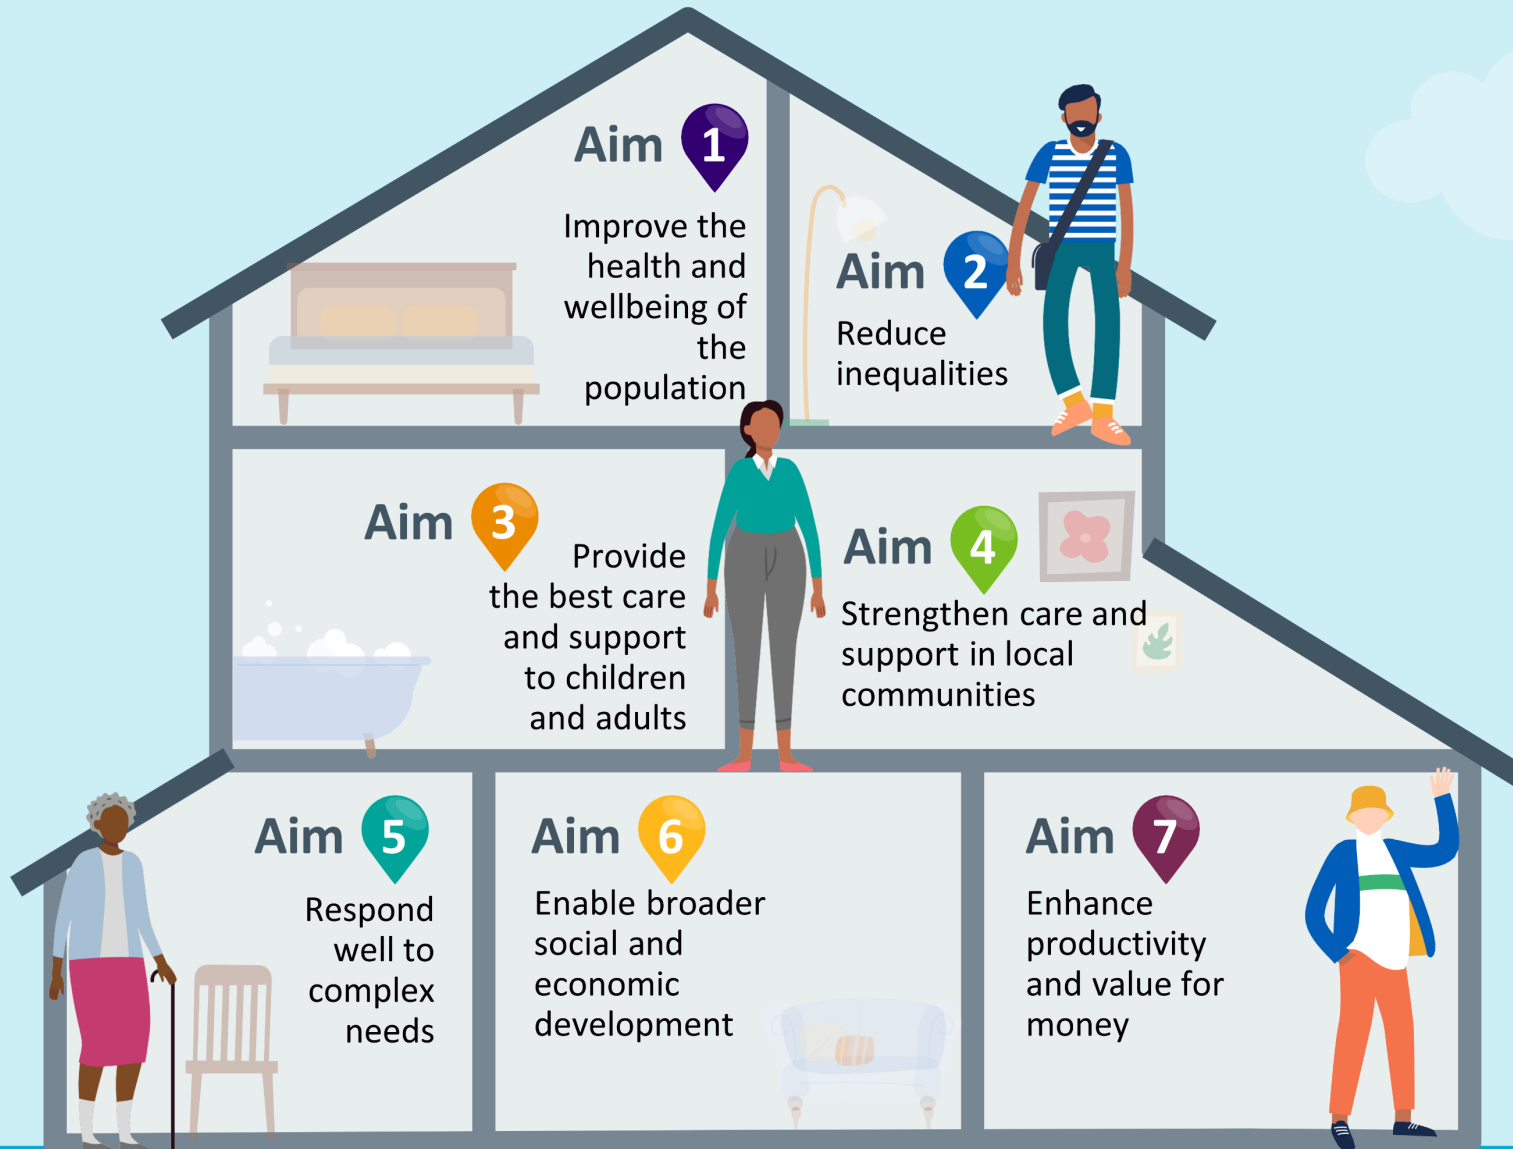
Aim 1
Improve the health and wellbeing of the population

Aim 2
Reduce inequalities

Aim 3
Provide the best care and support to children and adults

Aim 4
Strengthen care and support in local communities

Aim 5
Respond well to complex needs

Aim 6
Enable broader social and economic development

Aim 7
Enhance productivity and value for money